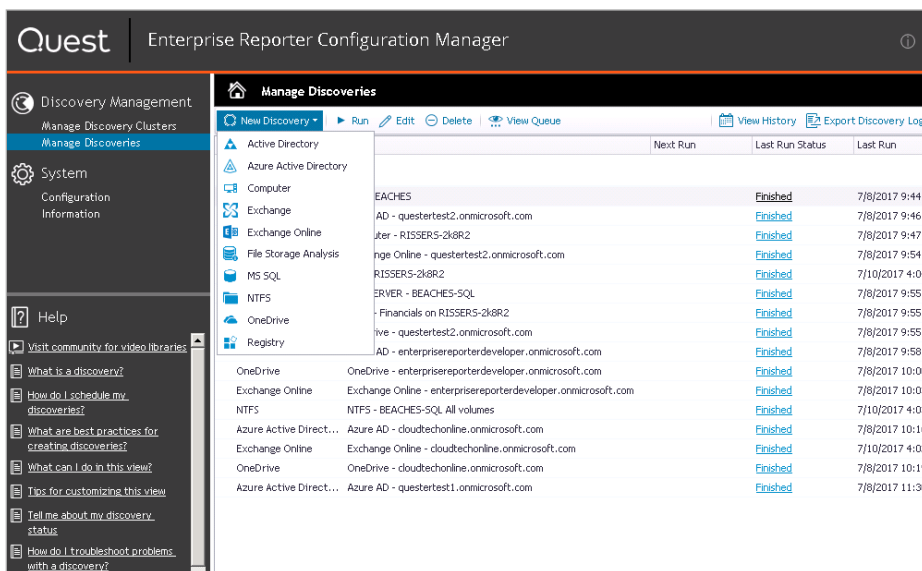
Quest | Enterprise Reporter Configuration Manager

Discovery Management
Manage Discovery Clusters
Manage Discoveries

System
Configuration
Information

Help
Visit community for video libraries
What is a discovery?
How do I schedule my discoveries?
What are best practices for creating discoveries?
What can I do in this view?
Tips for customizing this view
Tell me about my discovery status
How do I troubleshoot problems with a discovery?

Manage Discoveries

New Discovery | Run | Edit | Delete | View Queue | View History | Export Discovery Log

Active Directory
Azure Active Directory
Computer
Exchange
Exchange Online
File Storage Analysis
MS SQL
NTFS
OneDrive
Registry

| | | Next Run | Last Run Status | Last Run |
|---|---|---|---|---|
| | EACHES | | Finished | 7/8/2017 9:44 |
| | AD - questertest2.onmicrosoft.com | | Finished | 7/8/2017 9:46 |
| | uter - RISSERS-2k8R2 | | Finished | 7/8/2017 9:47 |
| | nge Online - questertest2.onmicrosoft.com | | Finished | 7/8/2017 9:54 |
| | RISSERS-2k8R2 | | Finished | 7/10/2017 4:0 |
| | ERVER - BEACHES-SQL | | Finished | 7/8/2017 9:55 |
| | - Financials on RISSERS-2k8R2 | | Finished | 7/8/2017 9:55 |
| | rive - questertest2.onmicrosoft.com | | Finished | 7/8/2017 9:55 |
| | AD - enterprisereporterdeveloper.onmicrosoft.com | | Finished | 7/8/2017 9:58 |
| OneDrive | OneDrive - enterprisereporterdeveloper.onmicrosoft.com | | Finished | 7/8/2017 10:0 |
| Exchange Online | Exchange Online - enterprisereporterdeveloper.onmicrosoft.com | | Finished | 7/8/2017 10:0 |
| NTFS | NTFS - BEACHES-SQL All volumes | | Finished | 7/10/2017 4:0 |
| Azure Active Direct... | Azure AD - cloudtechonline.onmicrosoft.com | | Finished | 7/8/2017 10:1 |
| Exchange Online | Exchange Online - cloudtechonline.onmicrosoft.com | | Finished | 7/10/2017 4:0 |
| OneDrive | OneDrive - cloudtechonline.onmicrosoft.com | | Finished | 7/8/2017 10:1 |
| Azure Active Direct... | Azure AD - questertest1.onmicrosoft.com | | Finished | 7/8/2017 11:3 |